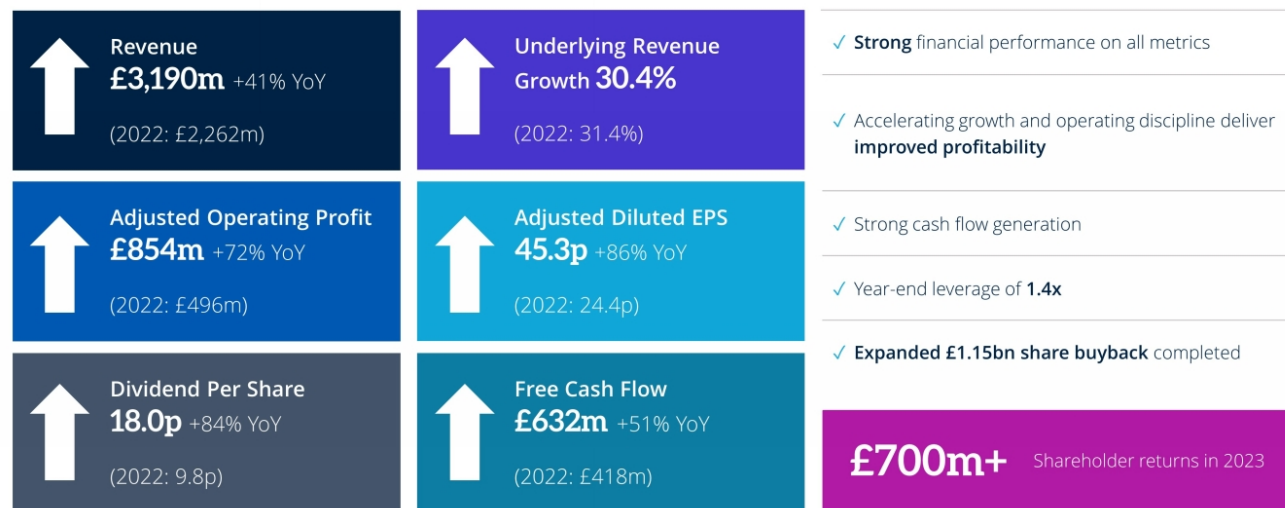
Revenue
£3,190m +41% YoY
(2022: £2,262m)

Underlying Revenue Growth 30.4%
(2022: 31.4%)

✓ Strong financial performance on all metrics

✓ Accelerating growth and operating discipline deliver improved profitability

Adjusted Operating Profit
£854m +72% YoY
(2022: £496m)

Adjusted Diluted EPS
45.3p +86% YoY
(2022: 24.4p)

✓ Strong cash flow generation

✓ Year-end leverage of 1.4x

✓ Expanded £1.15bn share buyback completed

Dividend Per Share
18.0p +84% YoY
(2022: 9.8p)

Free Cash Flow
£632m +51% YoY
(2022: £418m)

£700m+ Shareholder returns in 2023